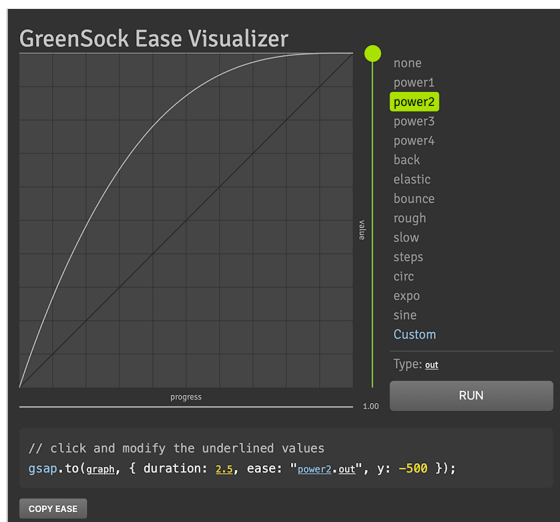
GreenSock Ease Visualizer

value

progress

1.00

none
power1
power2
power3
power4
back
elastic
bounce
rough
slow
steps
circ
expo
sine
Custom

Type: out

RUN

// click and modify the underlined values
gsap.to(graph, { duration: 2.5, ease: "power2.out", y: -500 });

COPY EASE